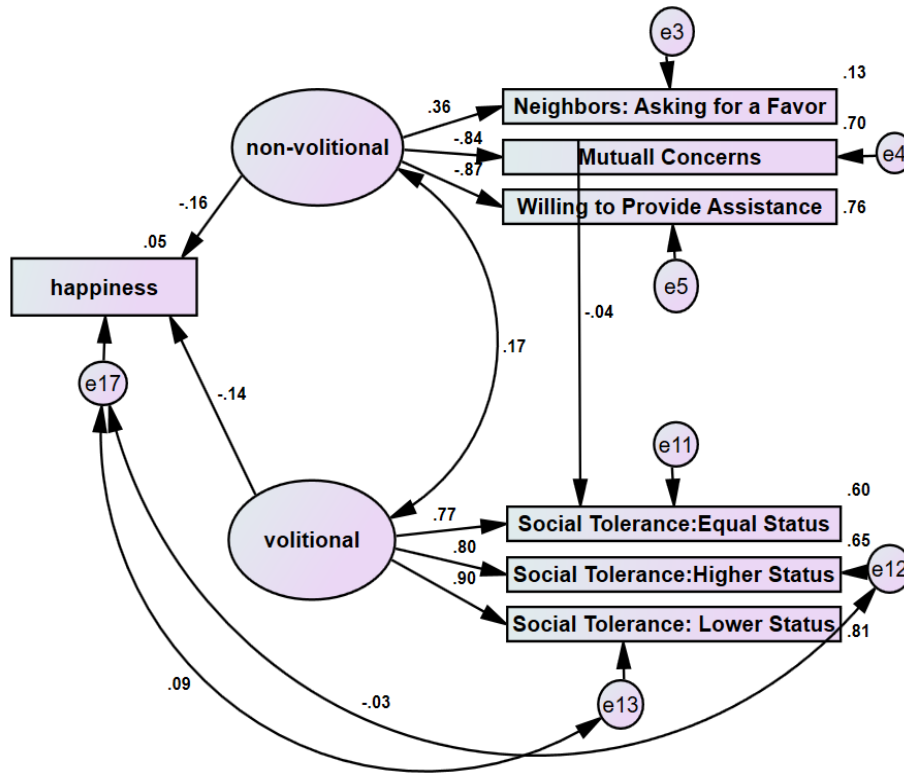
e3

.13

Neighbors: Asking for a Favor

.36

.70

non-volitional

-.84

Mutuall Concerns

e4

-.87

Willing to Provide Assistance

.76

-.16

.05

happiness

e5

-.04

.17

e17

-.14

e11

.60

.77

volitional

Social Tolerance:Equal Status

.80

.65

Social Tolerance:Higher Status

e12

.90

Social Tolerance: Lower Status

.81

.09

-.03

e13